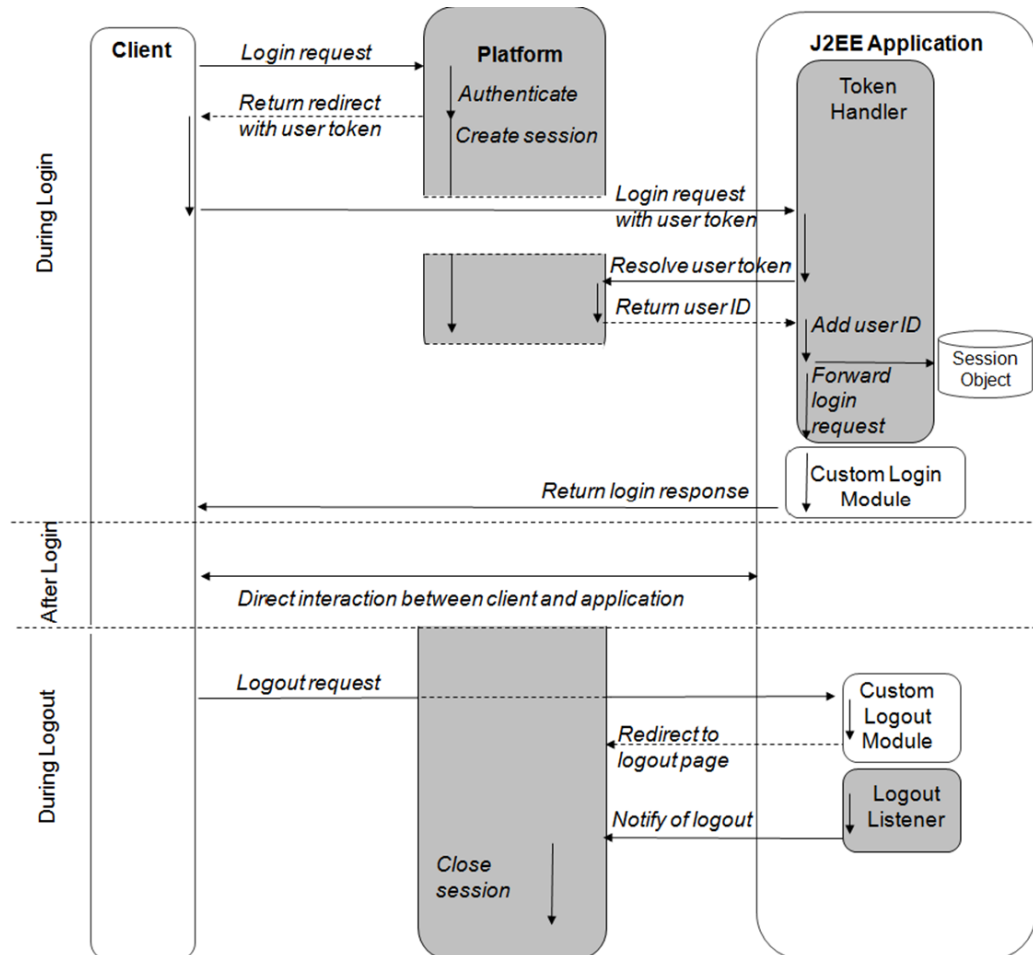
Client

Platform

J2EE Application

During Login

Login request

Authenticate

Return redirect with user token

Create session

Token Handler

Login request with user token

Resolve user token

Return user ID

Add user ID

Session Object

Forward login request

Custom Login Module

Return login response

After Login

Direct interaction between client and application

During Logout

Logout request

Custom Logout Module

Redirect to logout page

Logout Listener

Notify of logout

Close session